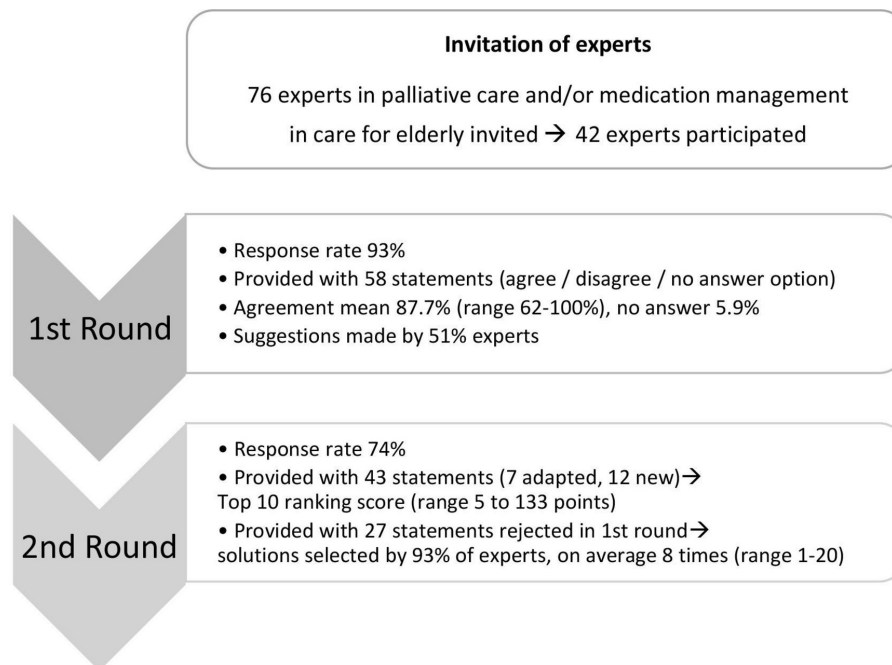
**Invitation of experts**

76 experts in palliative care and/or medication management in care for elderly invited → 42 experts participated

1st Round

• Response rate 93%
• Provided with 58 statements (agree / disagree / no answer option)
• Agreement mean 87.7% (range 62-100%), no answer 5.9%
• Suggestions made by 51% experts

2nd Round

• Response rate 74%
• Provided with 43 statements (7 adapted, 12 new)→
Top 10 ranking score (range 5 to 133 points)
• Provided with 27 statements rejected in 1st round→
solutions selected by 93% of experts, on average 8 times (range 1-20)